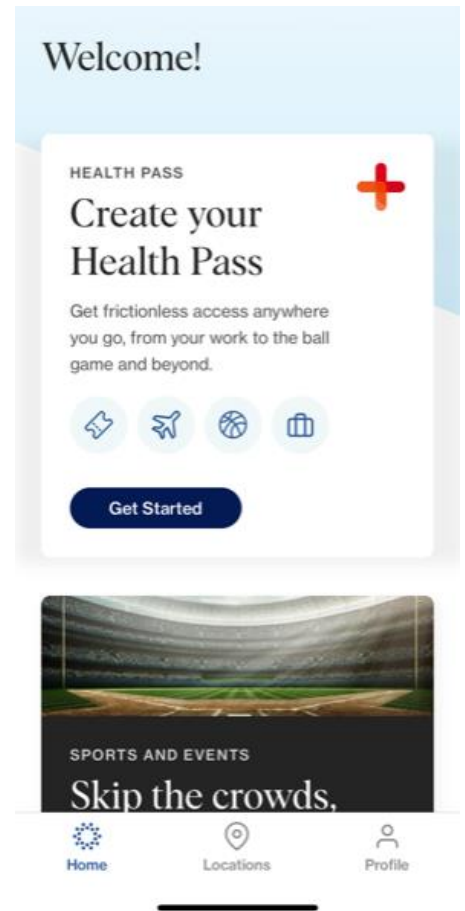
Welcome!

HEALTH PASS

Create your Health Pass

Get frictionless access anywhere you go, from your work to the ball game and beyond.

Get Started

SPORTS AND EVENTS

Skip the crowds,

Home Locations Profile